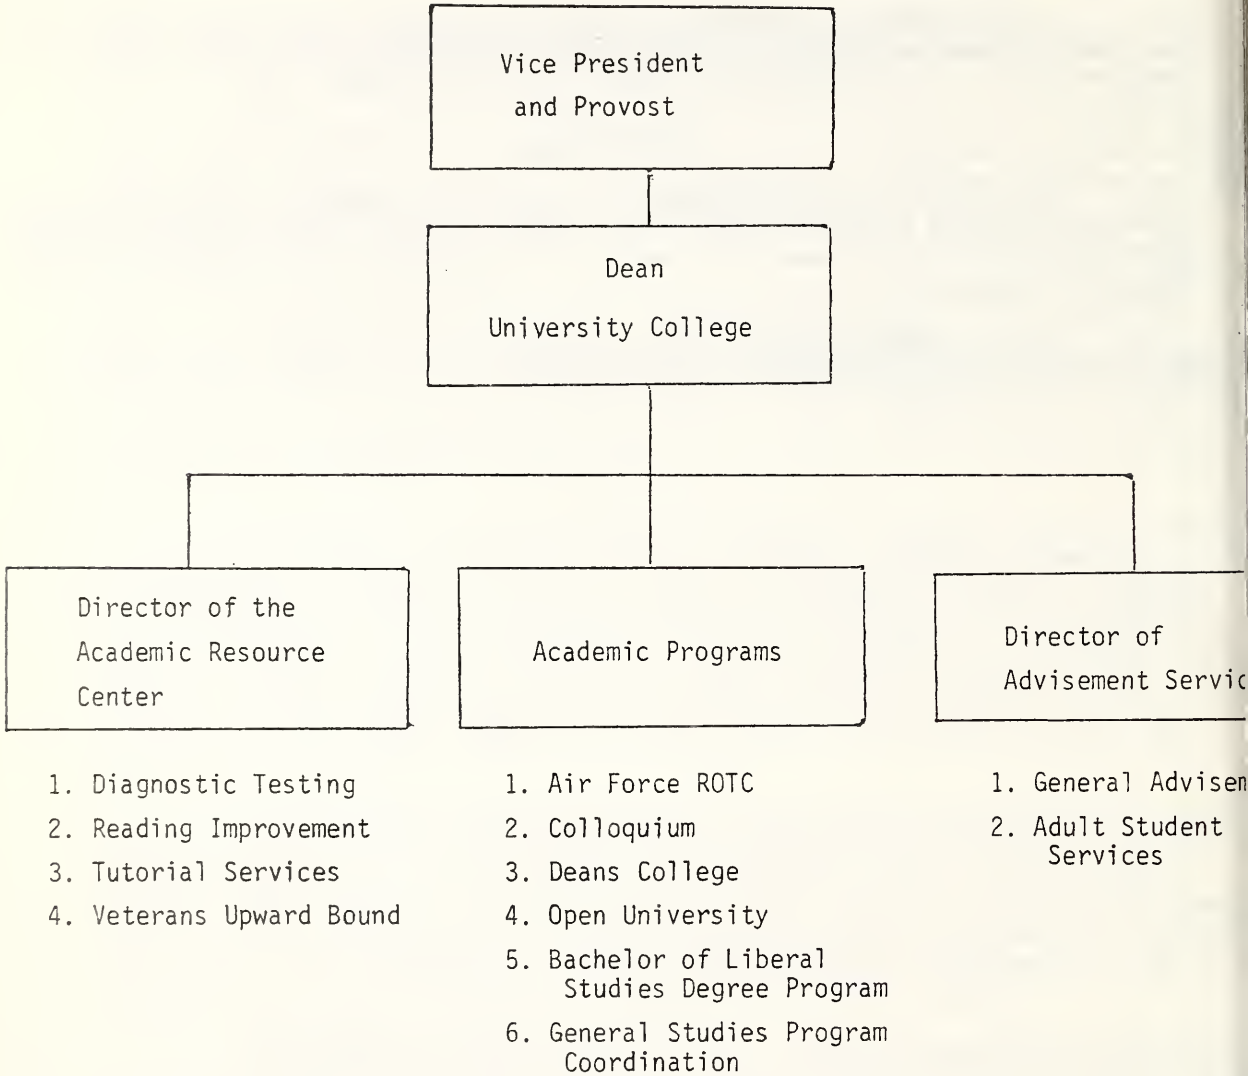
Vice President and Provost

Dean University College

Director of the Academic Resource Center

1. Diagnostic Testing
2. Reading Improvement
3. Tutorial Services
4. Veterans Upward Bound

Academic Programs

1. Air Force ROTC
2. Colloquium
3. Deans College
4. Open University
5. Bachelor of Liberal Studies Degree Program
6. General Studies Program Coordination

Director of Advisement Servic

1. General Advisem
2. Adult Student Services